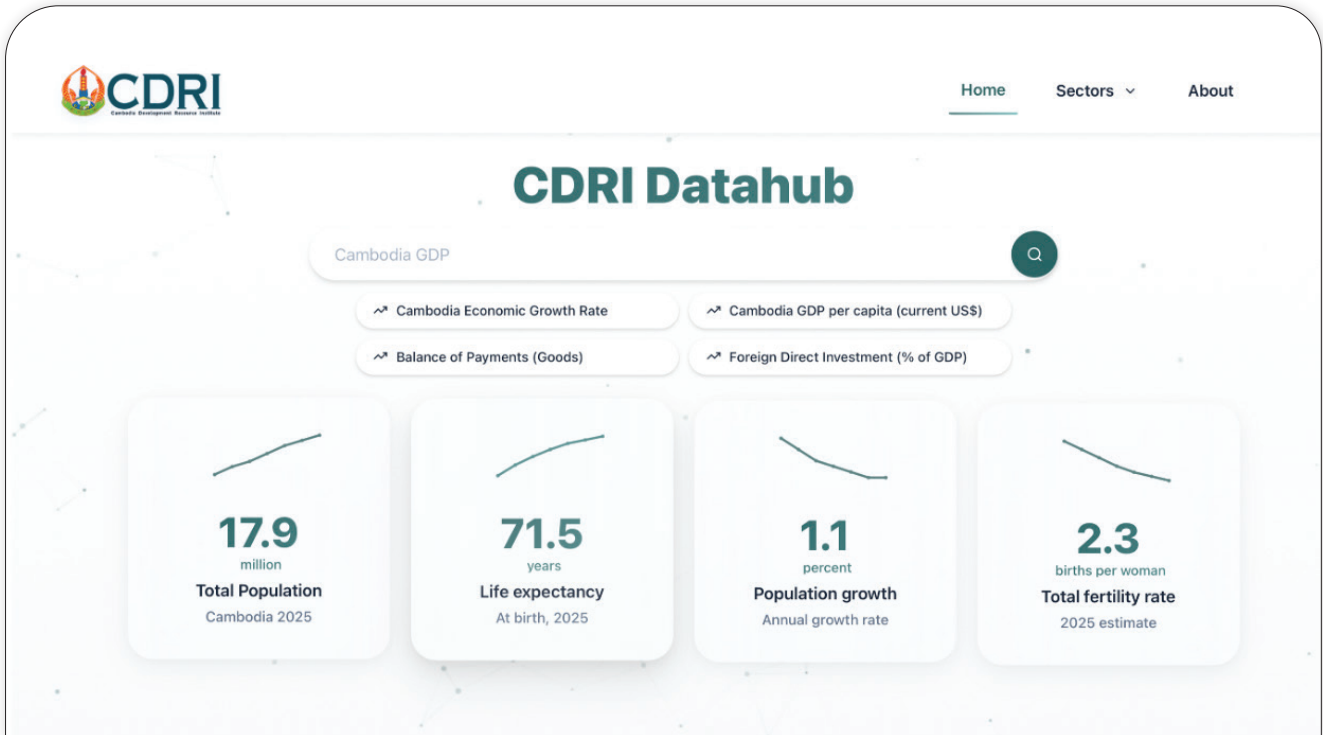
CDRI
Cambodia Development Resource Institute

Home
Sectors
About

CDRI Datahub

Cambodia GDP

Cambodia Economic Growth Rate
Cambodia GDP per capita (current US$)
Balance of Payments (Goods)
Foreign Direct Investment (% of GDP)

17.9
million
Total Population
Cambodia 2025

71.5
years
Life expectancy
At birth, 2025

1.1
percent
Population growth
Annual growth rate

2.3
births per woman
Total fertility rate
2025 estimate